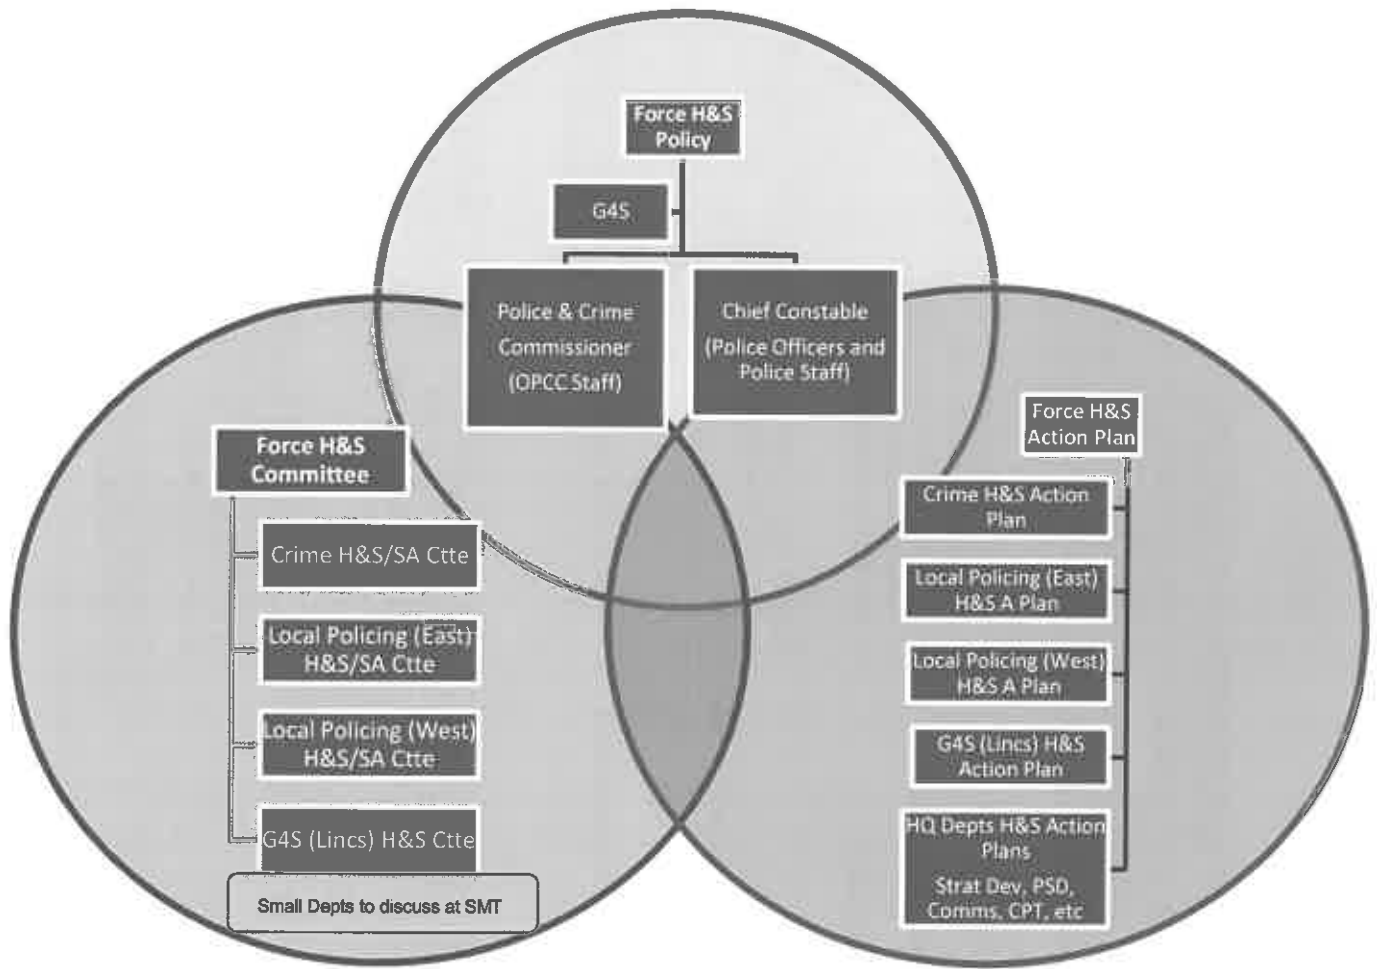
Force H&S Policy

G4S

Police & Crime Commissioner (OPCC Staff)

Chief Constable (Police Officers and Police Staff)

Force H&S Committee

Crime H&S/SA Ctte

Local Policing (East) H&S/SA Ctte

Local Policing (West) H&S/SA Ctte

G4S (Lincs) H&S Ctte

Small Depts to discuss at SMT

Force H&S Action Plan

Crime H&S Action Plan

Local Policing (East) H&S A Plan

Local Policing (West) H&S A Plan

G4S (Lincs) H&S Action Plan

HQ Depts H&S Action Plans

Strat Dev, PSD, Comms, CPT, etc